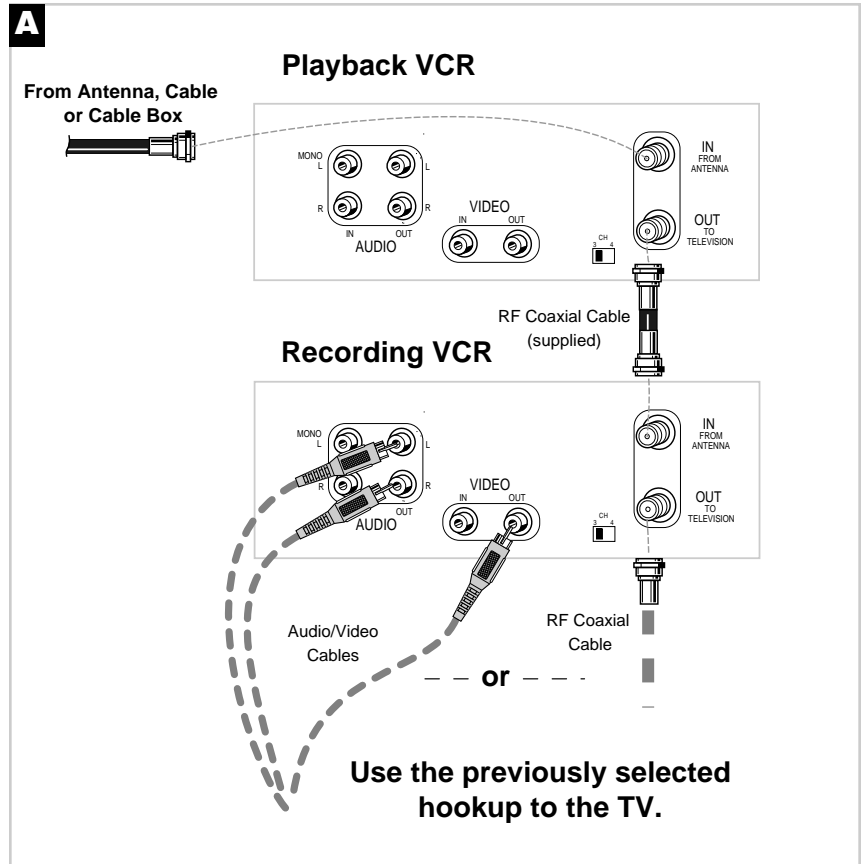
A

Playback VCR

From Antenna, Cable or Cable Box

MONO L

L

R

R

IN OUT

AUDIO

VIDEO

IN OUT

CH 3 4

IN FROM ANTENNA

OUT TO TELEVISION

RF Coaxial Cable (supplied)

Recording VCR

MONO L

L

R

R

OUT

AUDIO

VIDEO

IN OUT

CH 3 4

IN FROM ANTENNA

OUT TO TELEVISION

Audio/Video Cables

RF Coaxial Cable

or

Use the previously selected hookup to the TV.